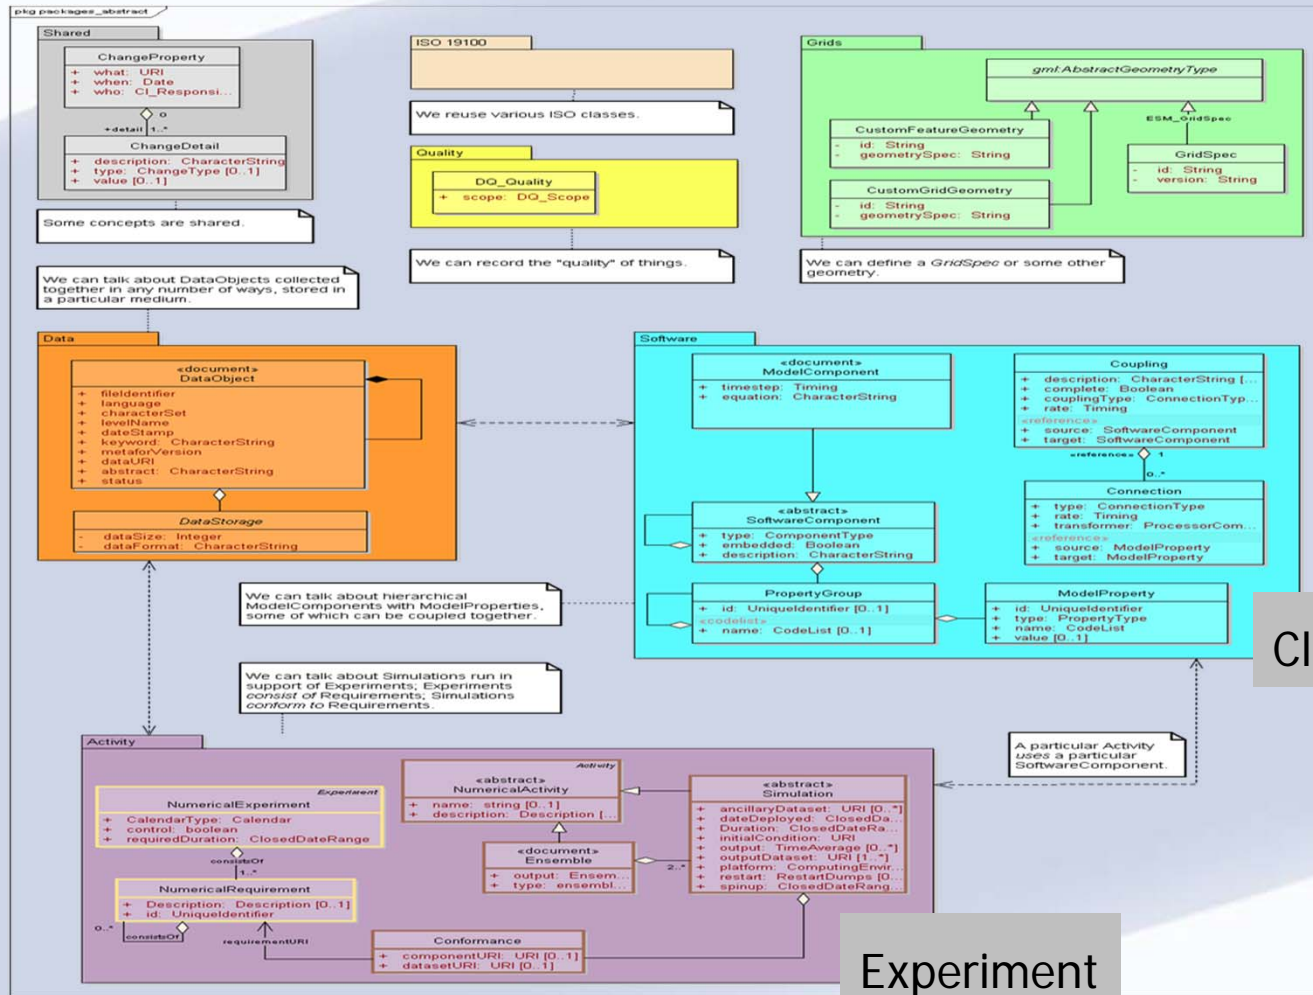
pkg packages_abstract

Shared

ChangeProperty
+ what: URI
+ when: Date
+ who: CI_Responsi...

0
+detail 1..*

ChangeDetail
+ description: CharacterString
+ type: ChangeType [0..1]
+ value [0..1]

Some concepts are shared.

ISO 19100

We reuse various ISO classes.

Quality

DQ_Quality
+ scope: DQ_Scope

We can record the "quality" of things.

Grids

gml:AbstractGeometryType

ESM_GridSpec

CustomFeatureGeometry
- id: String
- geometrySpec: String

GridSpec
- id: String
- version: String

CustomGridGeometry
- id: String
- geometrySpec: String

We can define a GridSpec or some other geometry.

We can talk about DataObjects collected together in any number of ways, stored in a particular medium.

Data

«document»
DataObject
+ fileIdentifier
+ language
+ characterSet
+ levelName
+ dateStamp
+ keyword: CharacterString
+ metaforVersion
+ dataURI
+ abstract: CharacterString
+ status

DataStorage
- dataSize: Integer
- dataFormat: CharacterString

Software

«document»
ModelComponent
+ timestep: Timing
+ equation: CharacterString

Coupling
+ description: CharacterString [...
+ complete: Boolean
+ couplingType: ConnectionTyp...
+ rate: Timing
«reference»
+ source: SoftwareComponent
+ target: SoftwareComponent

«reference» 1
0..*

Connection
+ type: ConnectionType
+ rate: Timing
+ transformer: ProcessorCom...
«reference»
+ source: ModelProperty
+ target: ModelProperty

«abstract»
SoftwareComponent
+ type: ComponentType
+ embedded: Boolean
+ description: CharacterString

PropertyGroup
+ id: UniqueIdentifier [0..1]
«codelist»
+ name: CodeList [0..1]

ModelProperty
+ id: UniqueIdentifier
+ type: PropertyType
+ name: CodeList
+ value [0..1]

Cl

We can talk about hierarchical ModelComponents with ModelProperties, some of which can be coupled together.

We can talk about Simulations run in support of Experiments; Experiments consist of Requirements; Simulations conform to Requirements.

A particular Activity uses a particular SoftwareComponent.

Activity

Experiment
NumericalExperiment
+ CalendarType: Calendar
+ control: boolean
+ requiredDuration: ClosedDateRange

consistsOf
1..*

NumericalRequirement
+ Description: Description [0..1]
+ id: UniqueIdentifier

0..* consistsOf

requirementURI

Activity
«abstract»
NumericalActivity
+ name: string [0..1]
+ description: Description [...

«document»
Ensemble
+ output: Ensem...
+ type: ensembl...

2..*

«abstract»
Simulation
+ ancillaryDataset: URI [0..*]
+ dateDeployed: ClosedDa...
+ Duration: ClosedDateRa...
+ initialCondition: URI
+ output: TimeAverage [0..*]
+ outputDataset: URI [1..*]
+ platform: ComputingEnvir...
+ restart: RestartDumps [0...
+ spinup: ClosedDateRang...

Conformance
+ componentURI: URI [0..1]
+ datasetURI: URI [0..1]

Experiment